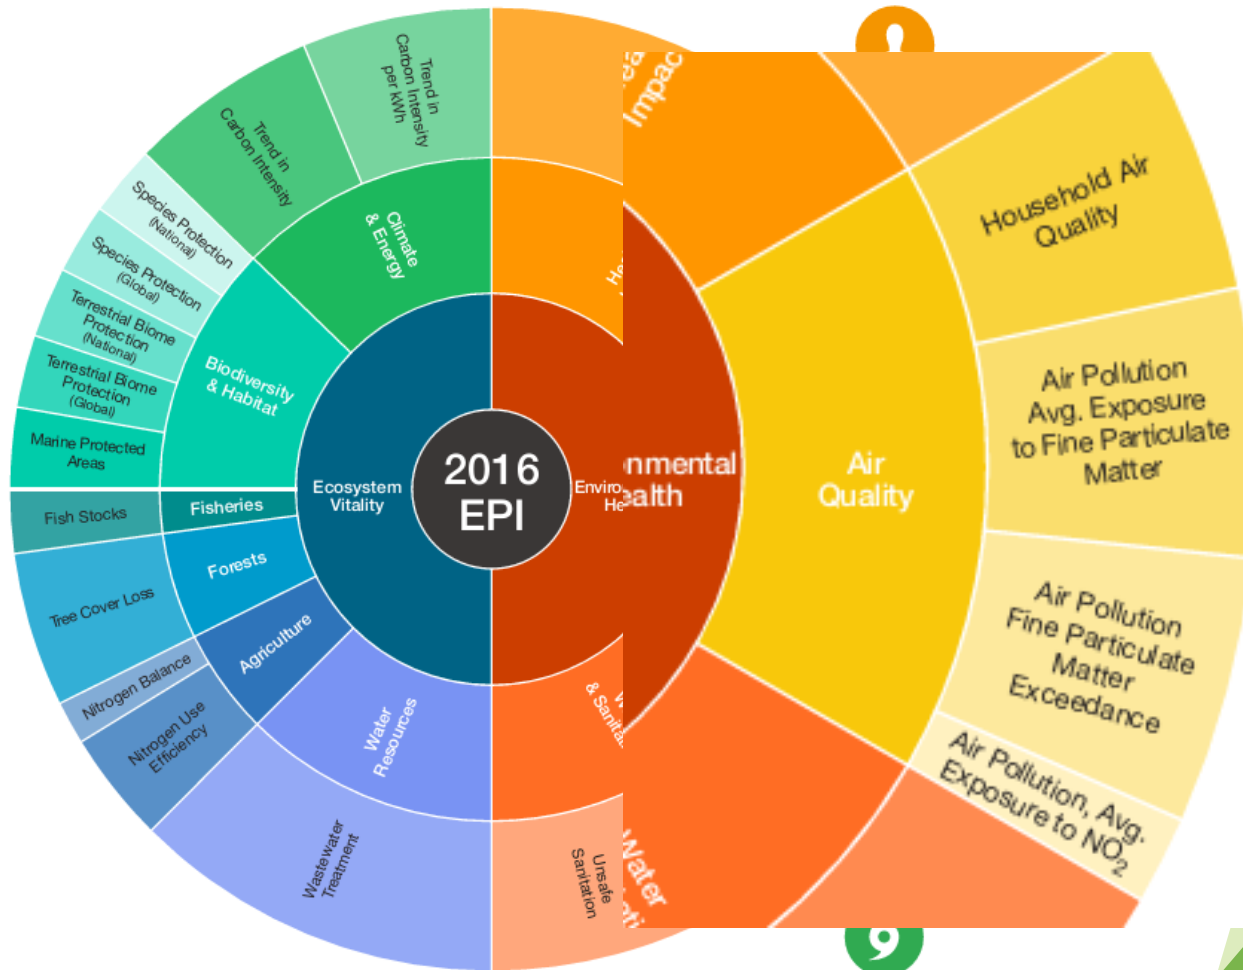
2016 EPI

Ecosystem Vitality

Climate & Energy

Trend in Carbon Intensity per kWh

Trend in Carbon Intensity

Biodiversity & Habitat

Species Protection (National)

Species Protection (Global)

Terrestrial Biome Protection (National)

Terrestrial Biome Protection (Global)

Marine Protected Areas

Fisheries

Fish Stocks

Forests

Tree Cover Loss

Agriculture

Nitrogen Balance

Nitrogen Use Efficiency

Water Resources

Wastewater Treatment

Enviro He

Unsafe Sanitation

& Sanita

He

Impac

nmental ealth

Air Quality

Household Air Quality

Air Pollution Avg. Exposure to Fine Particulate Matter

Air Pollution Fine Particulate Matter Exceedance

Air Pollution, Avg. Exposure to $NO_2$

Water